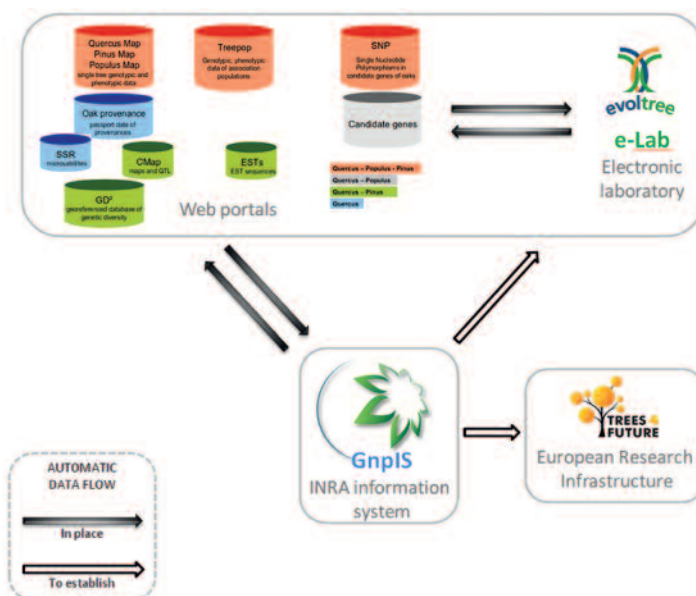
Quercus Map
Pinus Map
Populus Map
single tree genotypic and phenotypic data

Treepop
Genotypic, phenotypic data of association populations

SNP
Single Nucleotide Polymorphisms in candidate genes of oaks

Oak provenance
passport data of provenances

Candidate genes

SSR
microsatellites

CMap
maps and QTL

ESTs
EST sequences

Quercus – Populus – Pinus
Quercus – Populus
Quercus – Pinus
Quercus

GD²
georeferenced database of genetic diversity

Web portals

evoltree
e-Lab
Electronic laboratory

GnpIS
INRA information system

TREES 4 FUTURE
European Research Infrastructure

AUTOMATIC DATA FLOW
In place
To establish